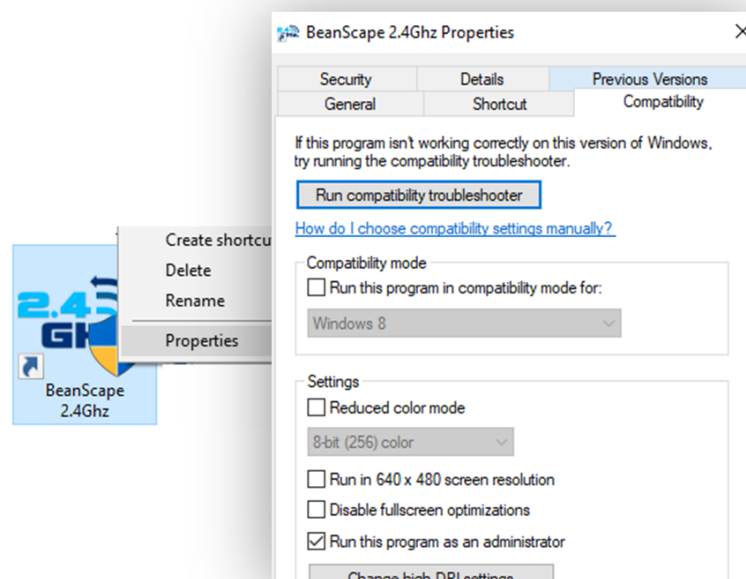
BeanScape 2.4Ghz Properties

Security | Details | Previous Versions
General | Shortcut | Compatibility

If this program isn't working correctly on this version of Windows, try running the compatibility troubleshooter.

Run compatibility troubleshooter

How do I choose compatibility settings manually?

Compatibility mode

Run this program in compatibility mode for:

Windows 8

Settings

Reduced color mode

8-bit (256) color

Run in 640 x 480 screen resolution

Disable fullscreen optimizations

Run this program as an administrator

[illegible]

Create shortcu
Delete
Rename
Properties

2.4
GH

BeanScape 2.4Ghz